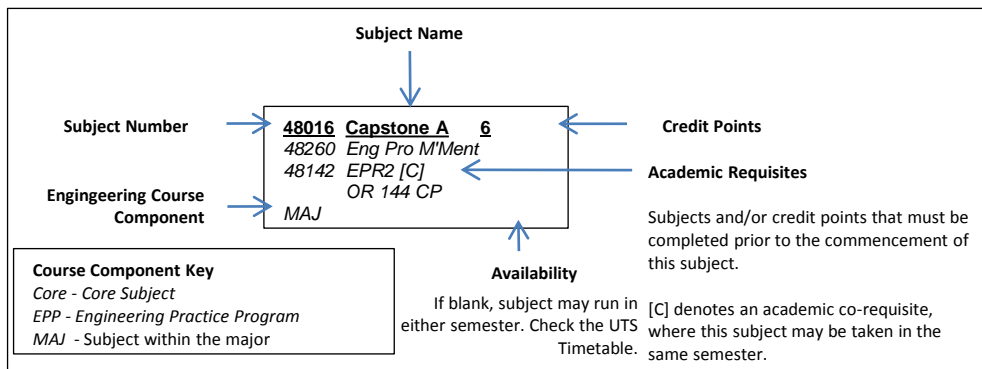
Subject Name

Subject Number

48016 Capstone A 6
48260 Eng Pro M'Ment
48142 EPR2 [C]
OR 144 CP
MAJ

Credit Points

Academic Requisites

Engingeering Course Component

Subjects and/or credit points that must be completed prior to the commencement of this subject.

Course Component Key
Core - Core Subject
EPP - Engineering Practice Program
MAJ - Subject within the major

Availability

If blank, subject may run in either semester. Check the UTS Timetable.

[C] denotes an academic co-requisite, where this subject may be taken in the same semester.